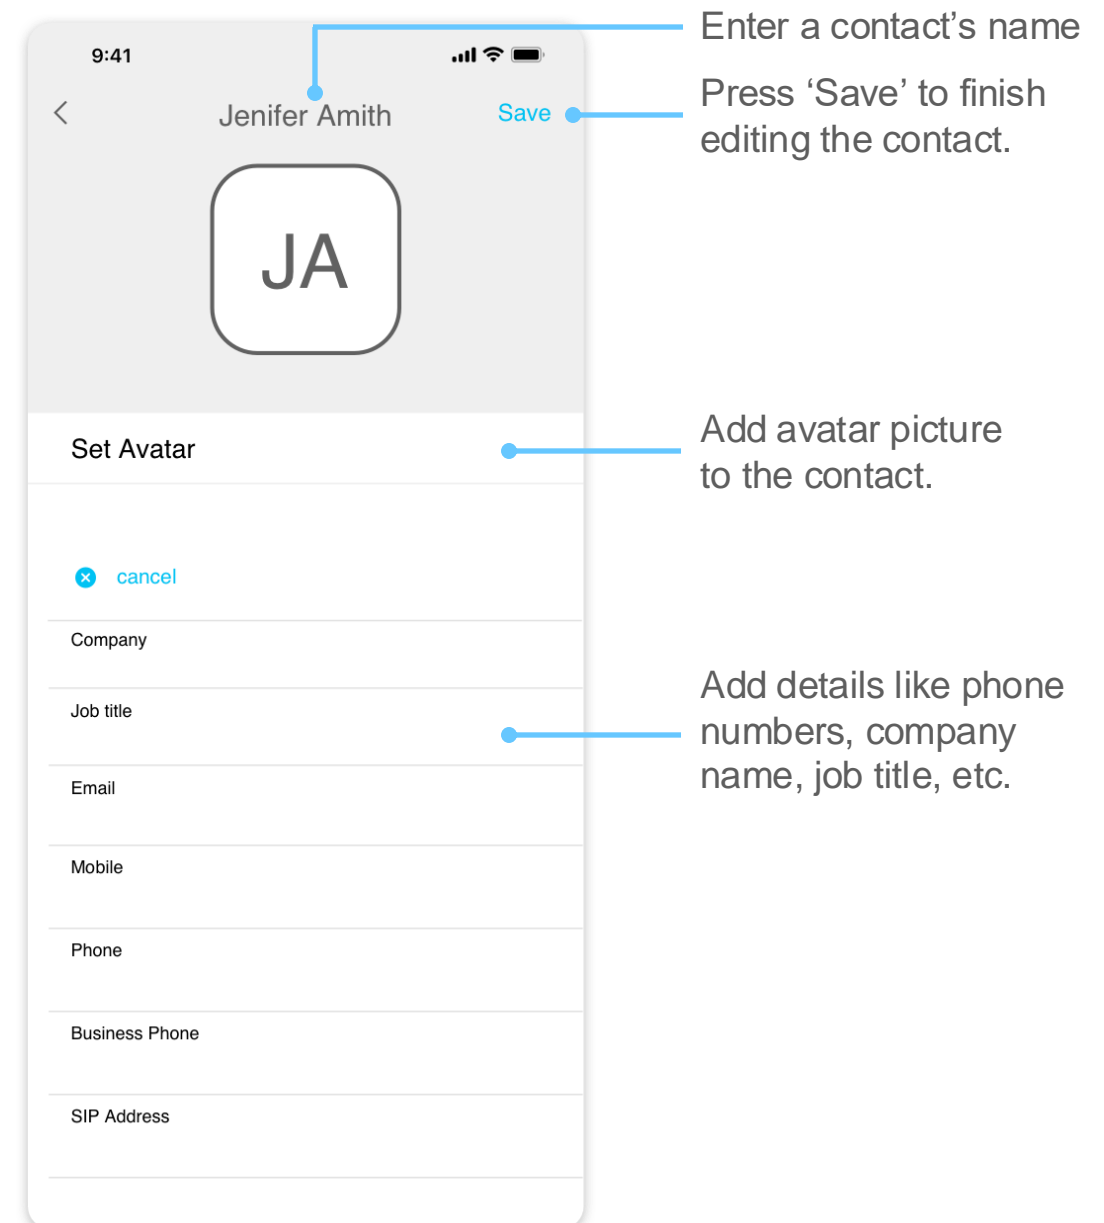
9:41

Jenifer Amith

Save

JA

Set Avatar

cancel

Company

Job title

Email

Mobile

Phone

Business Phone

SIP Address

Enter a contact’s name

Press ‘Save’ to finish editing the contact.

Add avatar picture to the contact.

Add details like phone numbers, company name, job title, etc.